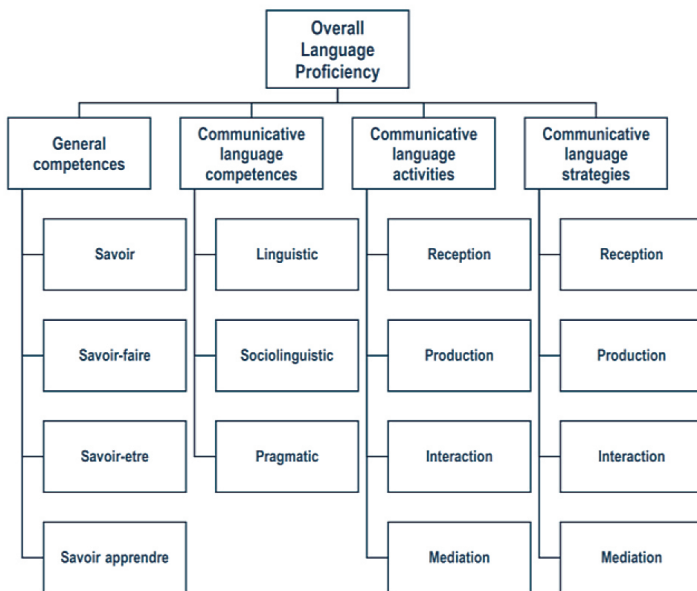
Overall Language Proficiency

General competences

Savoir

Savoir-faire

Savoir-etre

Savoir apprendre

Communicative language competences

Linguistic

Sociolinguistic

Pragmatic

Communicative language activities

Reception

Production

Interaction

Mediation

Communicative language strategies

Reception

Production

Interaction

Mediation